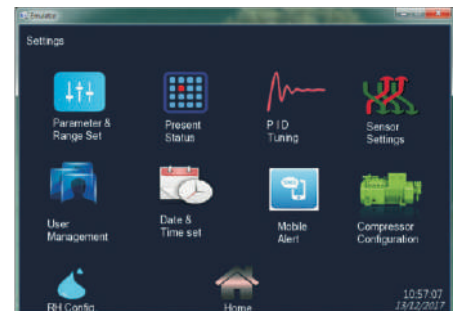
Emulator

Settings

Parameter & Range Set

Present Status

P I D Tuning

Sensor Settings

User Management

Date & Time set

Mobile Alert

Compressor Configuration

RH Config

Home

10:57:07
13/12/2017